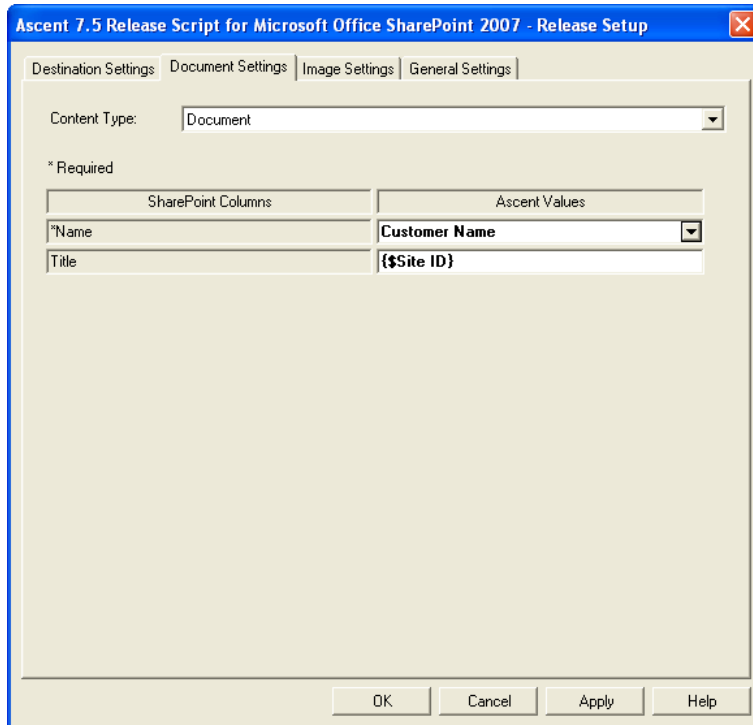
Ascent 7.5 Release Script for Microsoft Office SharePoint 2007 - Release Setup

Destination Settings | Document Settings | Image Settings | General Settings

Content Type: Document

* Required

| SharePoint Columns | Ascent Values |
|---|---|
| *Name | Customer Name |
| Title | {$Site ID} |

OK Cancel Apply Help